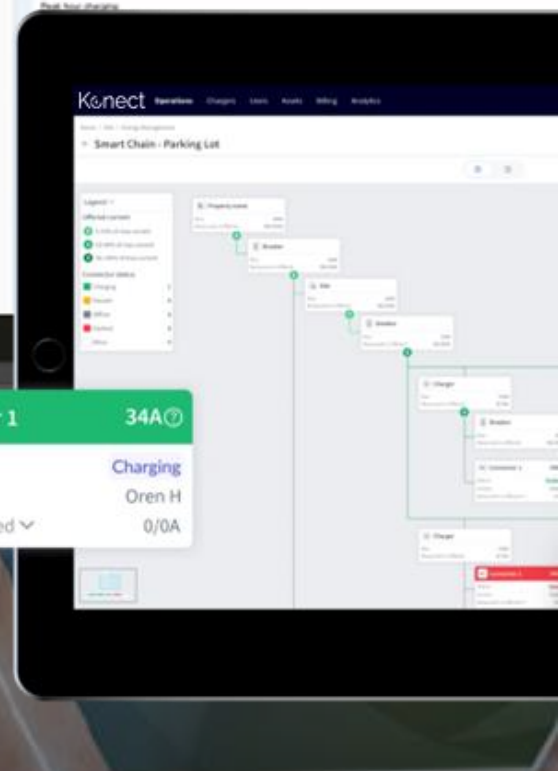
Peak hour charging

Konect Operations Chargers Users Assets Billing Analytics

Smart Chain - Parking Lot

Legend
Offered current
Connector status
Charging
Paused
Offline
Faulted
Offline

Property name
Breaker
Site
Breaker
Charger
Breaker
Connector 1
Charger
Connector 1

1 34A

Charging
Oren H
ed 0/0A